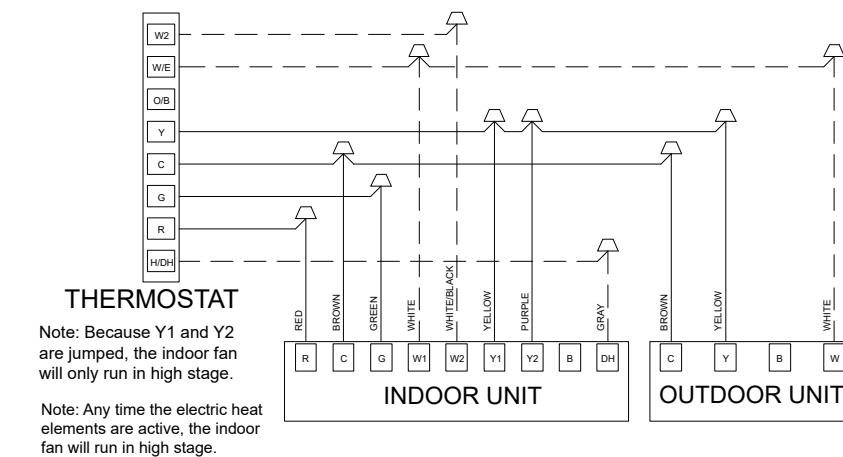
W2
W/E
O/B
Y
C
G
R
H/DH

THERMOSTAT

Note: Because Y1 and Y2 are jumped, the indoor fan will only run in high stage.

Note: Any time the electric heat elements are active, the indoor fan will run in high stage.

RED
BROWN
GREEN
WHITE
WHITE/BLACK
YELLOW
PURPLE
GRAY
BROWN
YELLOW
WHITE

R
C
G
W1
W2
Y1
Y2
B
DH

INDOOR UNIT

C
Y
B
W

OUTDOOR UNIT